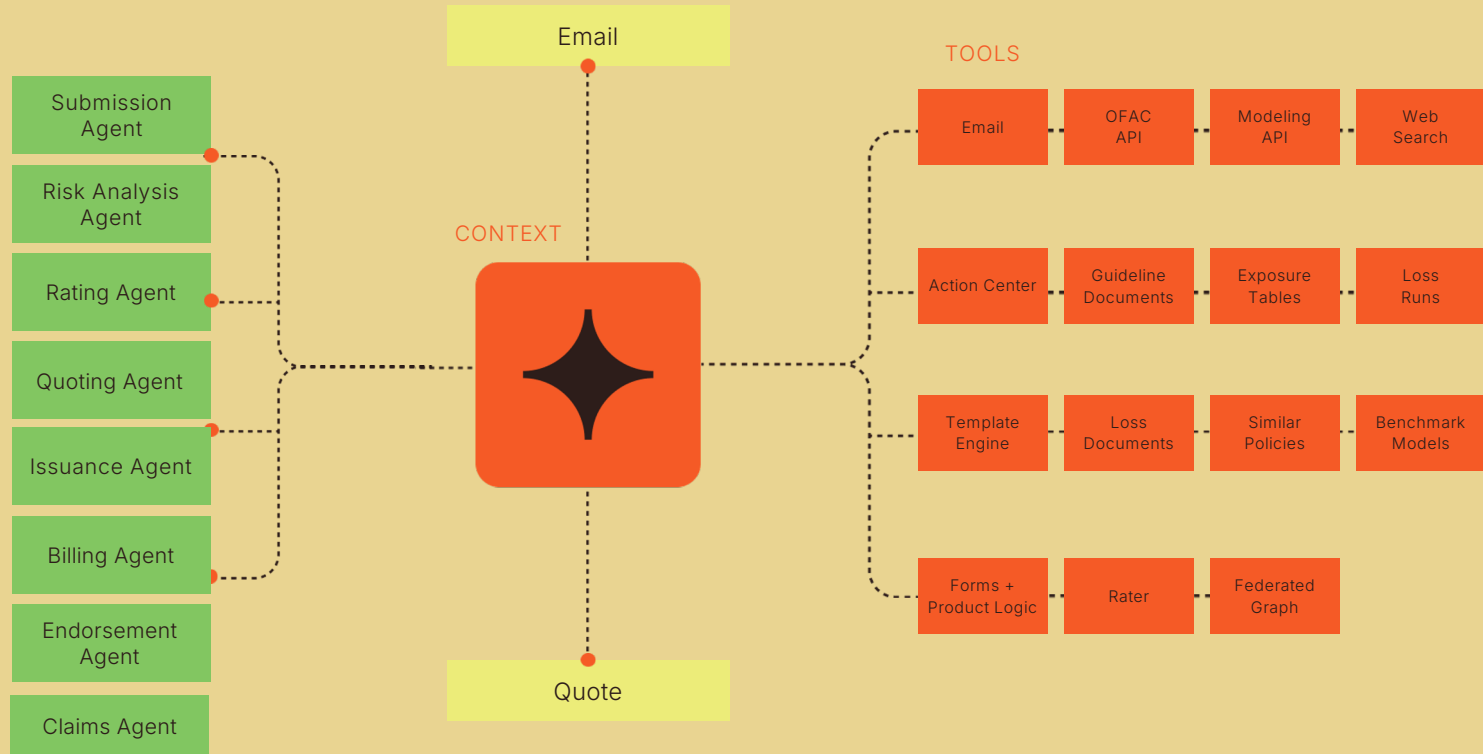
Email

Submission Agent

Risk Analysis Agent

Rating Agent

Quoting Agent

Issuance Agent

Billing Agent

Endorsement Agent

Claims Agent

CONTEXT

Quote

TOOLS

Email

OFAC API

Modeling API

Web Search

Action Center

Guideline Documents

Exposure Tables

Loss Runs

Template Engine

Loss Documents

Similar Policies

Benchmark Models

Forms + Product Logic

Rater

Federated Graph